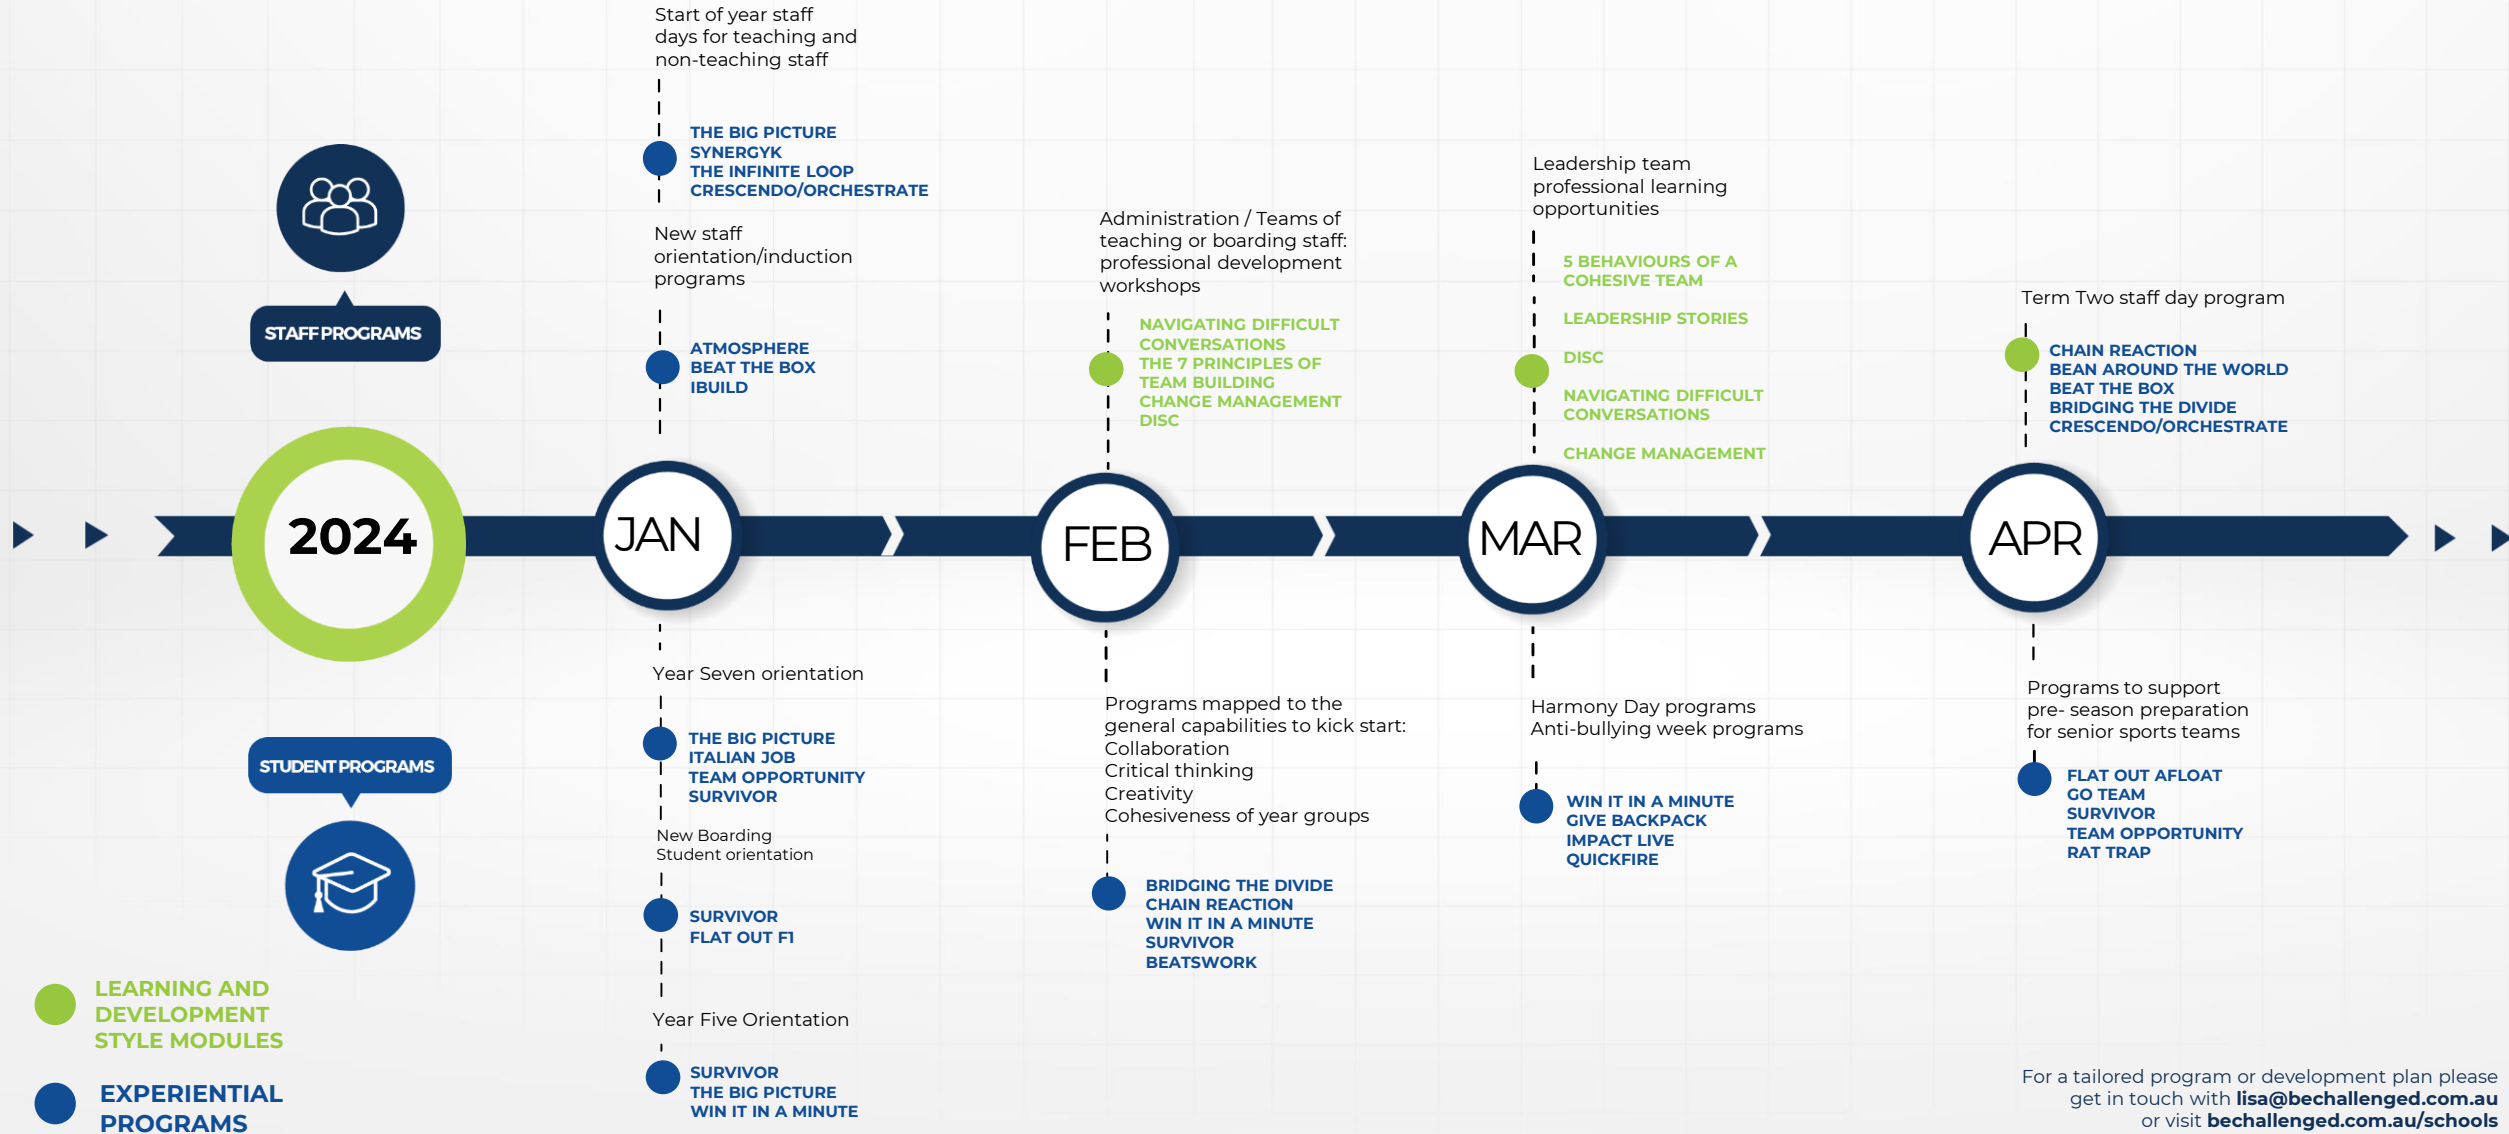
STAFF PROGRAMS

2024

STUDENT PROGRAMS

LEARNING AND DEVELOPMENT STYLE MODULES

EXPERIENTIAL PROGRAMS

Start of year staff days for teaching and non-teaching staff

THE BIG PICTURE
SYNERGYK
THE INFINITE LOOP
CRESCENDO/ORCHESTRATE

New staff orientation/induction programs

ATMOSPHERE
BEAT THE BOX
IBUILD

JAN

Year Seven orientation

THE BIG PICTURE
ITALIAN JOB
TEAM OPPORTUNITY
SURVIVOR

New Boarding Student orientation

SURVIVOR
FLAT OUT F1

Year Five Orientation

SURVIVOR
THE BIG PICTURE
WIN IT IN A MINUTE

Administration / Teams of teaching or boarding staff: professional development workshops

NAVIGATING DIFFICULT CONVERSATIONS
THE 7 PRINCIPLES OF TEAM BUILDING
CHANGE MANAGEMENT
DISC

FEB

Programs mapped to the general capabilities to kick start:
Collaboration
Critical thinking
Creativity
Cohesiveness of year groups

BRIDGING THE DIVIDE
CHAIN REACTION
WIN IT IN A MINUTE
SURVIVOR
BEATSWORK

Leadership team professional learning opportunities

5 BEHAVIOURS OF A COHESIVE TEAM
LEADERSHIP STORIES
DISC
NAVIGATING DIFFICULT CONVERSATIONS
CHANGE MANAGEMENT

MAR

Harmony Day programs
Anti-bullying week programs

WIN IT IN A MINUTE
GIVE BACKPACK
IMPACT LIVE
QUICKFIRE

Term Two staff day program

CHAIN REACTION
BEAN AROUND THE WORLD
BEAT THE BOX
BRIDGING THE DIVIDE
CRESCENDO/ORCHESTRATE

APR

Programs to support pre- season preparation for senior sports teams

FLAT OUT AFLOAT
GO TEAM
SURVIVOR
TEAM OPPORTUNITY
RAT TRAP

For a tailored program or development plan please get in touch with lisa@bechallenged.com.au or visit bechallenged.com.au/schools